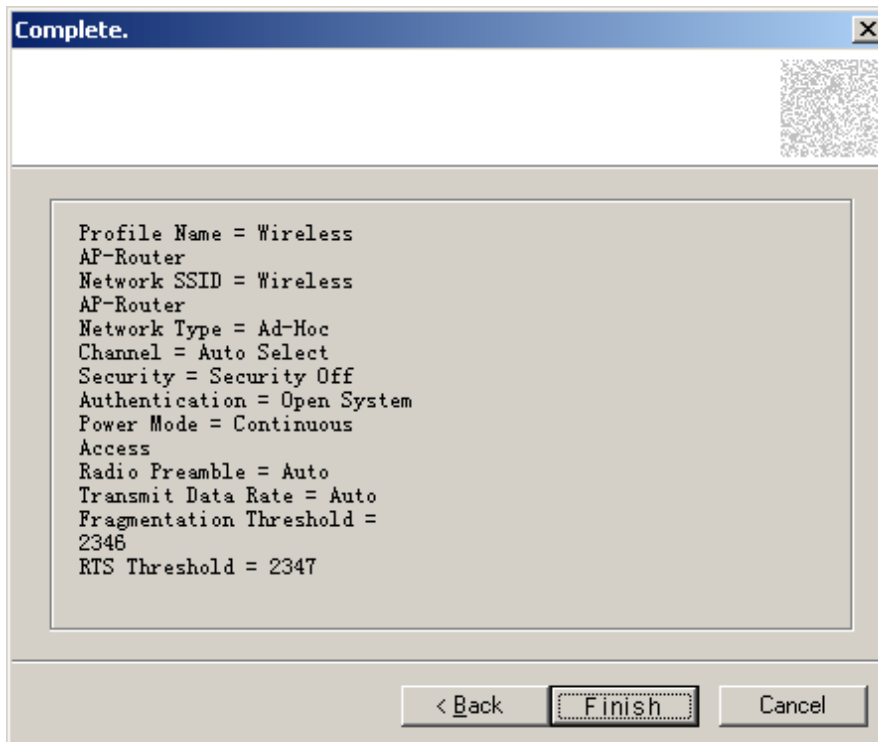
Complete.

Profile Name = Wireless AP-Router
Network SSID = Wireless AP-Router
Network Type = Ad-Hoc
Channel = Auto Select
Security = Security Off
Authentication = Open System
Power Mode = Continuous Access
Radio Preamble = Auto
Transmit Data Rate = Auto
Fragmentation Threshold = 2346
RTS Threshold = 2347

< Back
Finish
Cancel